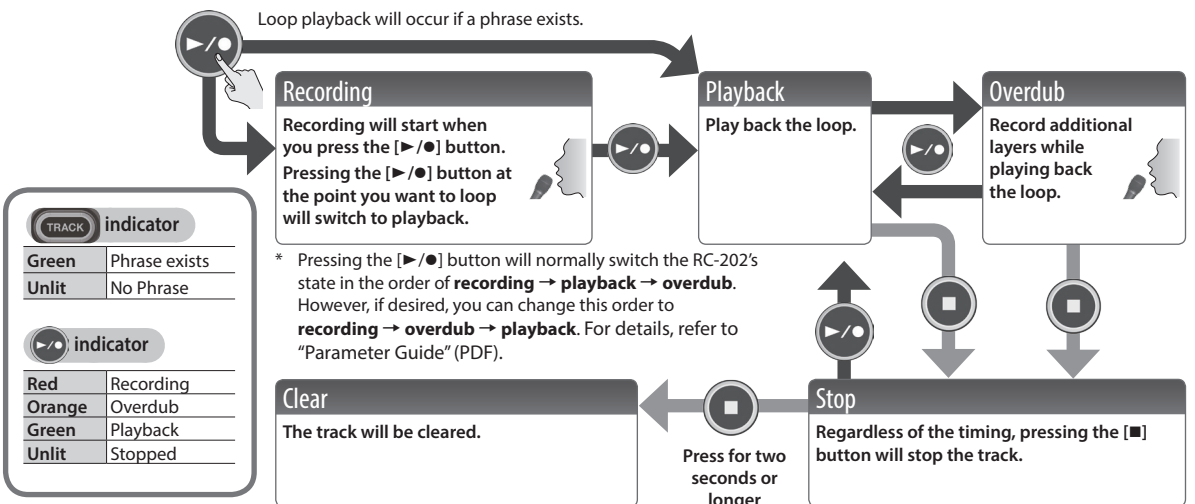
Loop playback will occur if a phrase exists.

Recording

Recording will start when you press the [►/●] button.

Pressing the [►/●] button at the point you want to loop will switch to playback.

Playback

Play back the loop.

Overdub

Record additional layers while playing back the loop.

TRACK indicator

| Green | Phrase exists |
|---|---|
| Unlit | No Phrase |

indicator

| Red | Recording |
|---|---|
| Orange | Overdub |
| Green | Playback |
| Unlit | Stopped |

* Pressing the [►/●] button will normally switch the RC-202's state in the order of **recording → playback → overdub**. However, if desired, you can change this order to **recording → overdub → playback**. For details, refer to "Parameter Guide" (PDF).

Clear

The track will be cleared.

Press for two seconds or longer

Stop

Regardless of the timing, pressing the [■] button will stop the track.